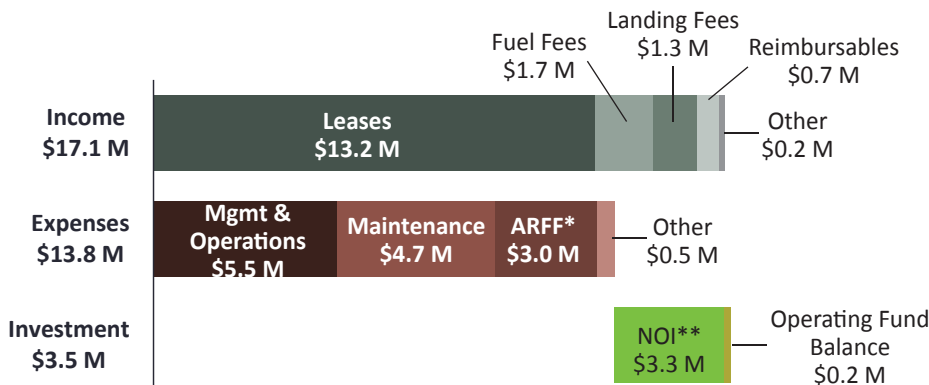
Landing Fees
$1.3 M

Fuel Fees
$1.7 M

Reimbursables
$0.7 M

Income
$17.1 M

Leases
$13.2 M

Other
$0.2 M

Expenses
$13.8 M

Mgmt & Operations
$5.5 M

Maintenance
$4.7 M

ARFF*
$3.0 M

Other
$0.5 M

Investment
$3.5 M

NOI**
$3.3 M

Operating Fund Balance
$0.2 M